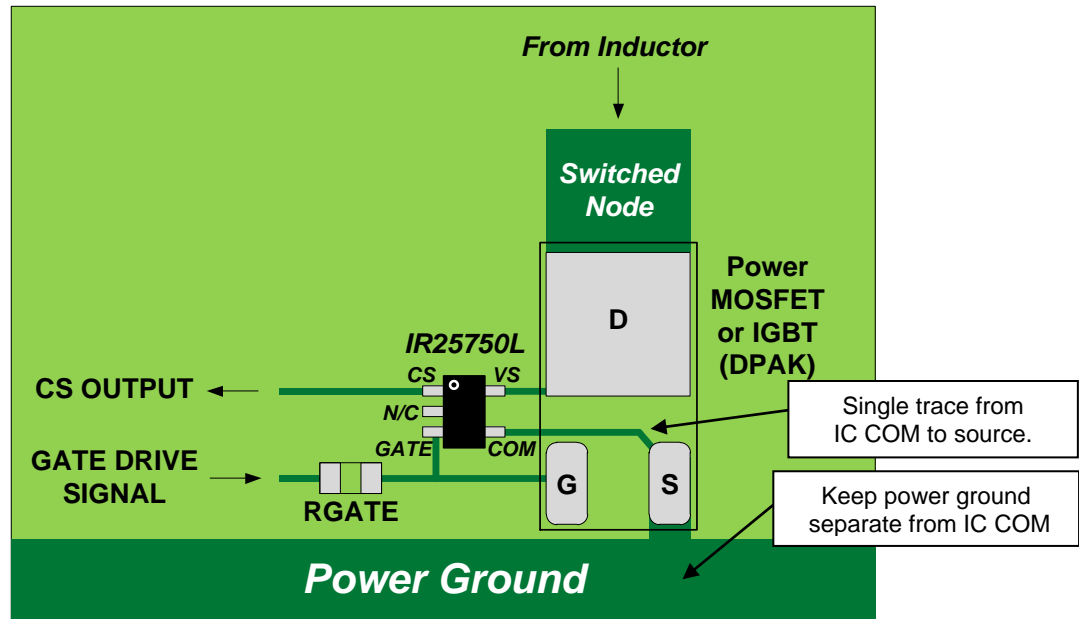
From Inductor

Switched Node

Power MOSFET or IGBT (DPAK)

D

IR25750L

CS

VS

N/C

GATE

COM

CS OUTPUT

GATE DRIVE SIGNAL

RGATE

G

S

Single trace from IC COM to source.

Keep power ground separate from IC COM

Power Ground